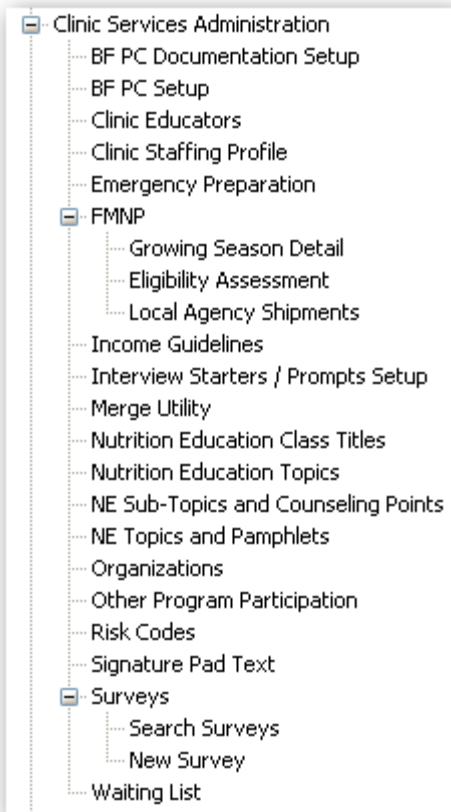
Clinic Services Administration
BF PC Documentation Setup
BF PC Setup
Clinic Educators
Clinic Staffing Profile
Emergency Preparation
FMNP
Growing Season Detail
Eligibility Assessment
Local Agency Shipments
Income Guidelines
Interview Starters / Prompts Setup
Merge Utility
Nutrition Education Class Titles
Nutrition Education Topics
NE Sub-Topics and Counseling Points
NE Topics and Pamphlets
Organizations
Other Program Participation
Risk Codes
Signature Pad Text
Surveys
Search Surveys
New Survey
Waiting List